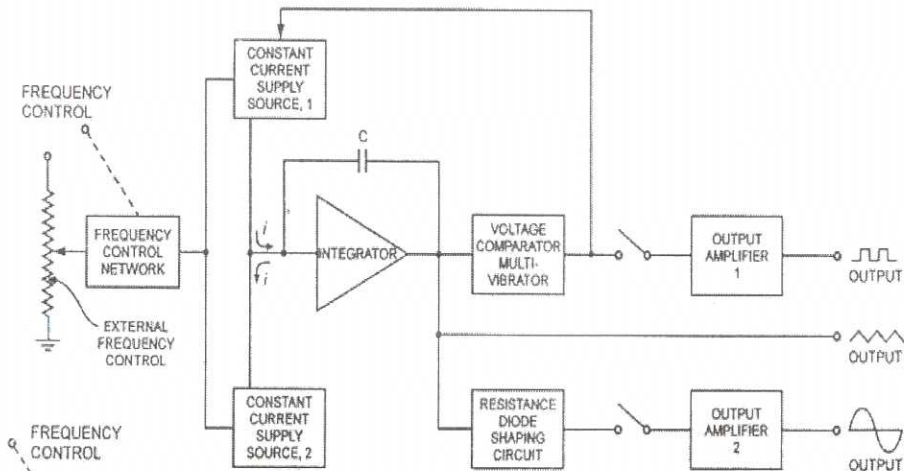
FREQUENCY CONTROL

CONSTANT CURRENT SUPPLY SOURCE, 1

C

FREQUENCY CONTROL NETWORK

$i$

$i$

INTEGRATOR

VOLTAGE COMPARATOR MULTI-VIBRATOR

OUTPUT AMPLIFIER 1

OUTPUT

EXTERNAL FREQUENCY CONTROL

OUTPUT

CONSTANT CURRENT SUPPLY SOURCE, 2

RESISTANCE DIODE SHAPING CIRCUIT

OUTPUT AMPLIFIER 2

OUTPUT

FREQUENCY CONTROL